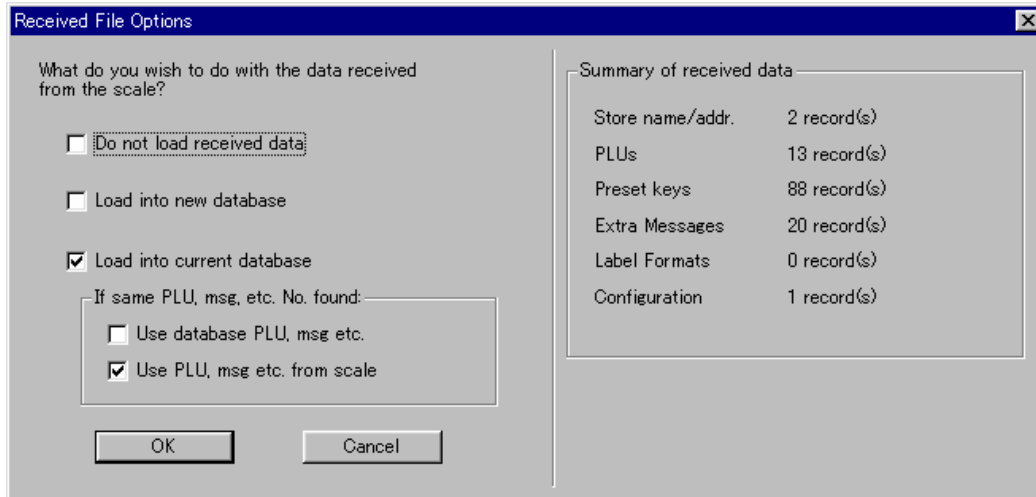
Received File Options

What do you wish to do with the data received from the scale?

Do not load received data

Load into new database

Load into current database

If same PLU, msg, etc. No. found:

Use database PLU, msg etc.

Use PLU, msg etc. from scale

OK

Cancel

Summary of received data

| | |
|---|---|
| Store name/addr. | 2 record(s) |
| PLUs | 13 record(s) |
| Preset keys | 88 record(s) |
| Extra Messages | 20 record(s) |
| Label Formats | 0 record(s) |
| Configuration | 1 record(s) |